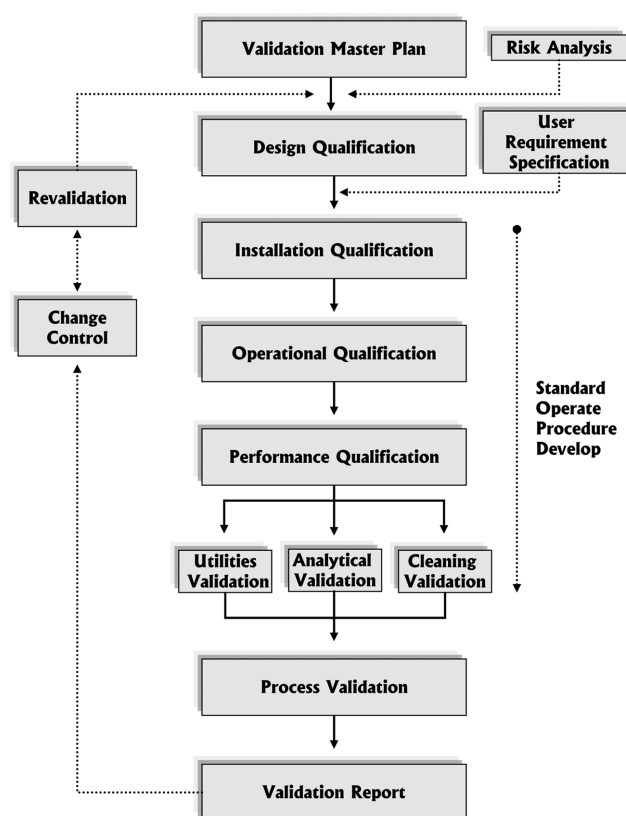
Validation Master Plan

Risk Analysis

Design Qualification

User Requirement Specification

Revalidation

Installation Qualification

Change Control

Operational Qualification

Standard Operate Procedure Develop

Performance Qualification

Utilities Validation

Analytical Validation

Cleaning Validation

Process Validation

Validation Report